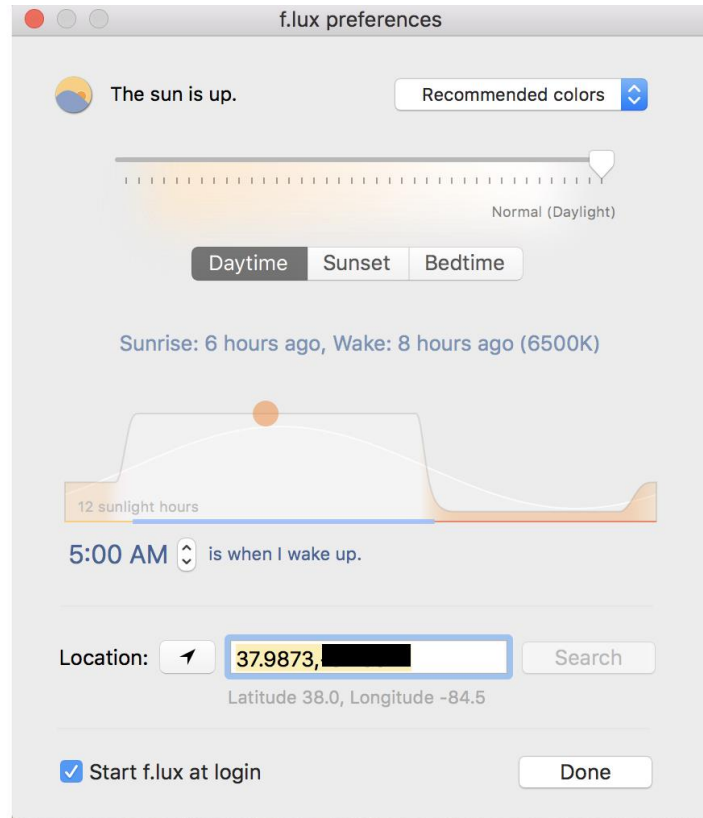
f.lux preferences

The sun is up.

Recommended colors

Normal (Daylight)

Daytime Sunset Bedtime

Sunrise: 6 hours ago, Wake: 8 hours ago (6500K)

12 sunlight hours

5:00 AM is when I wake up.

Location: 37.9873, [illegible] Search

Latitude 38.0, Longitude -84.5

Start f.lux at login

Done